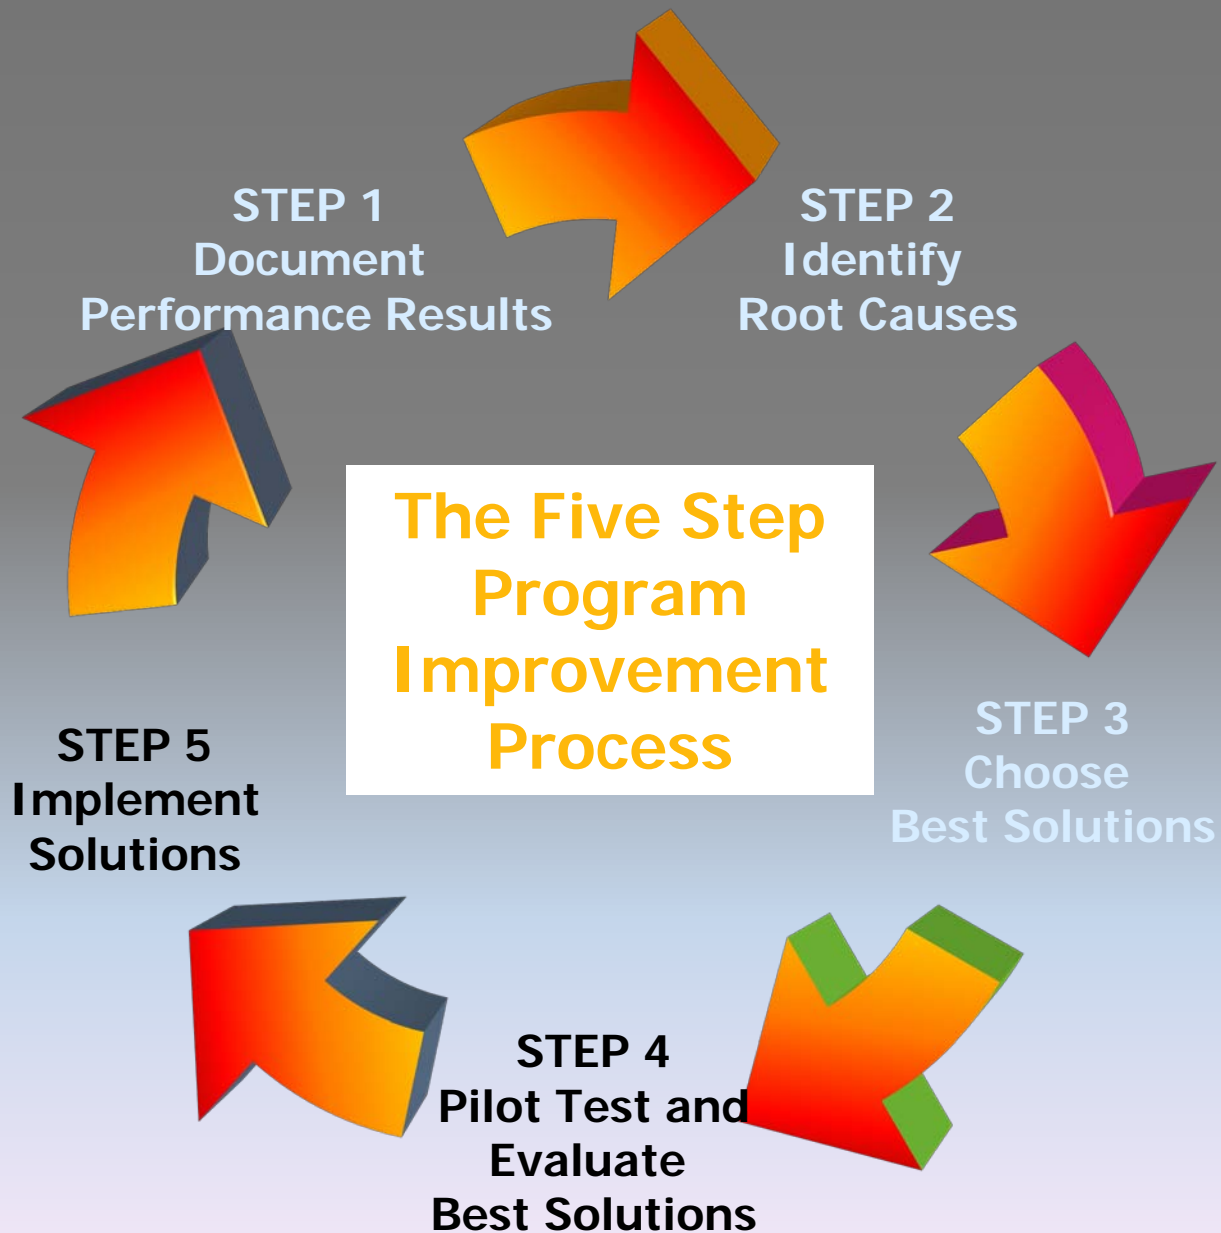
STEP 1
Document
Performance Results

STEP 2
Identify
Root Causes

The Five Step Program Improvement Process

STEP 3
Choose
Best Solutions

STEP 4
Pilot Test and
Evaluate
Best Solutions

STEP 5
Implement
Solutions